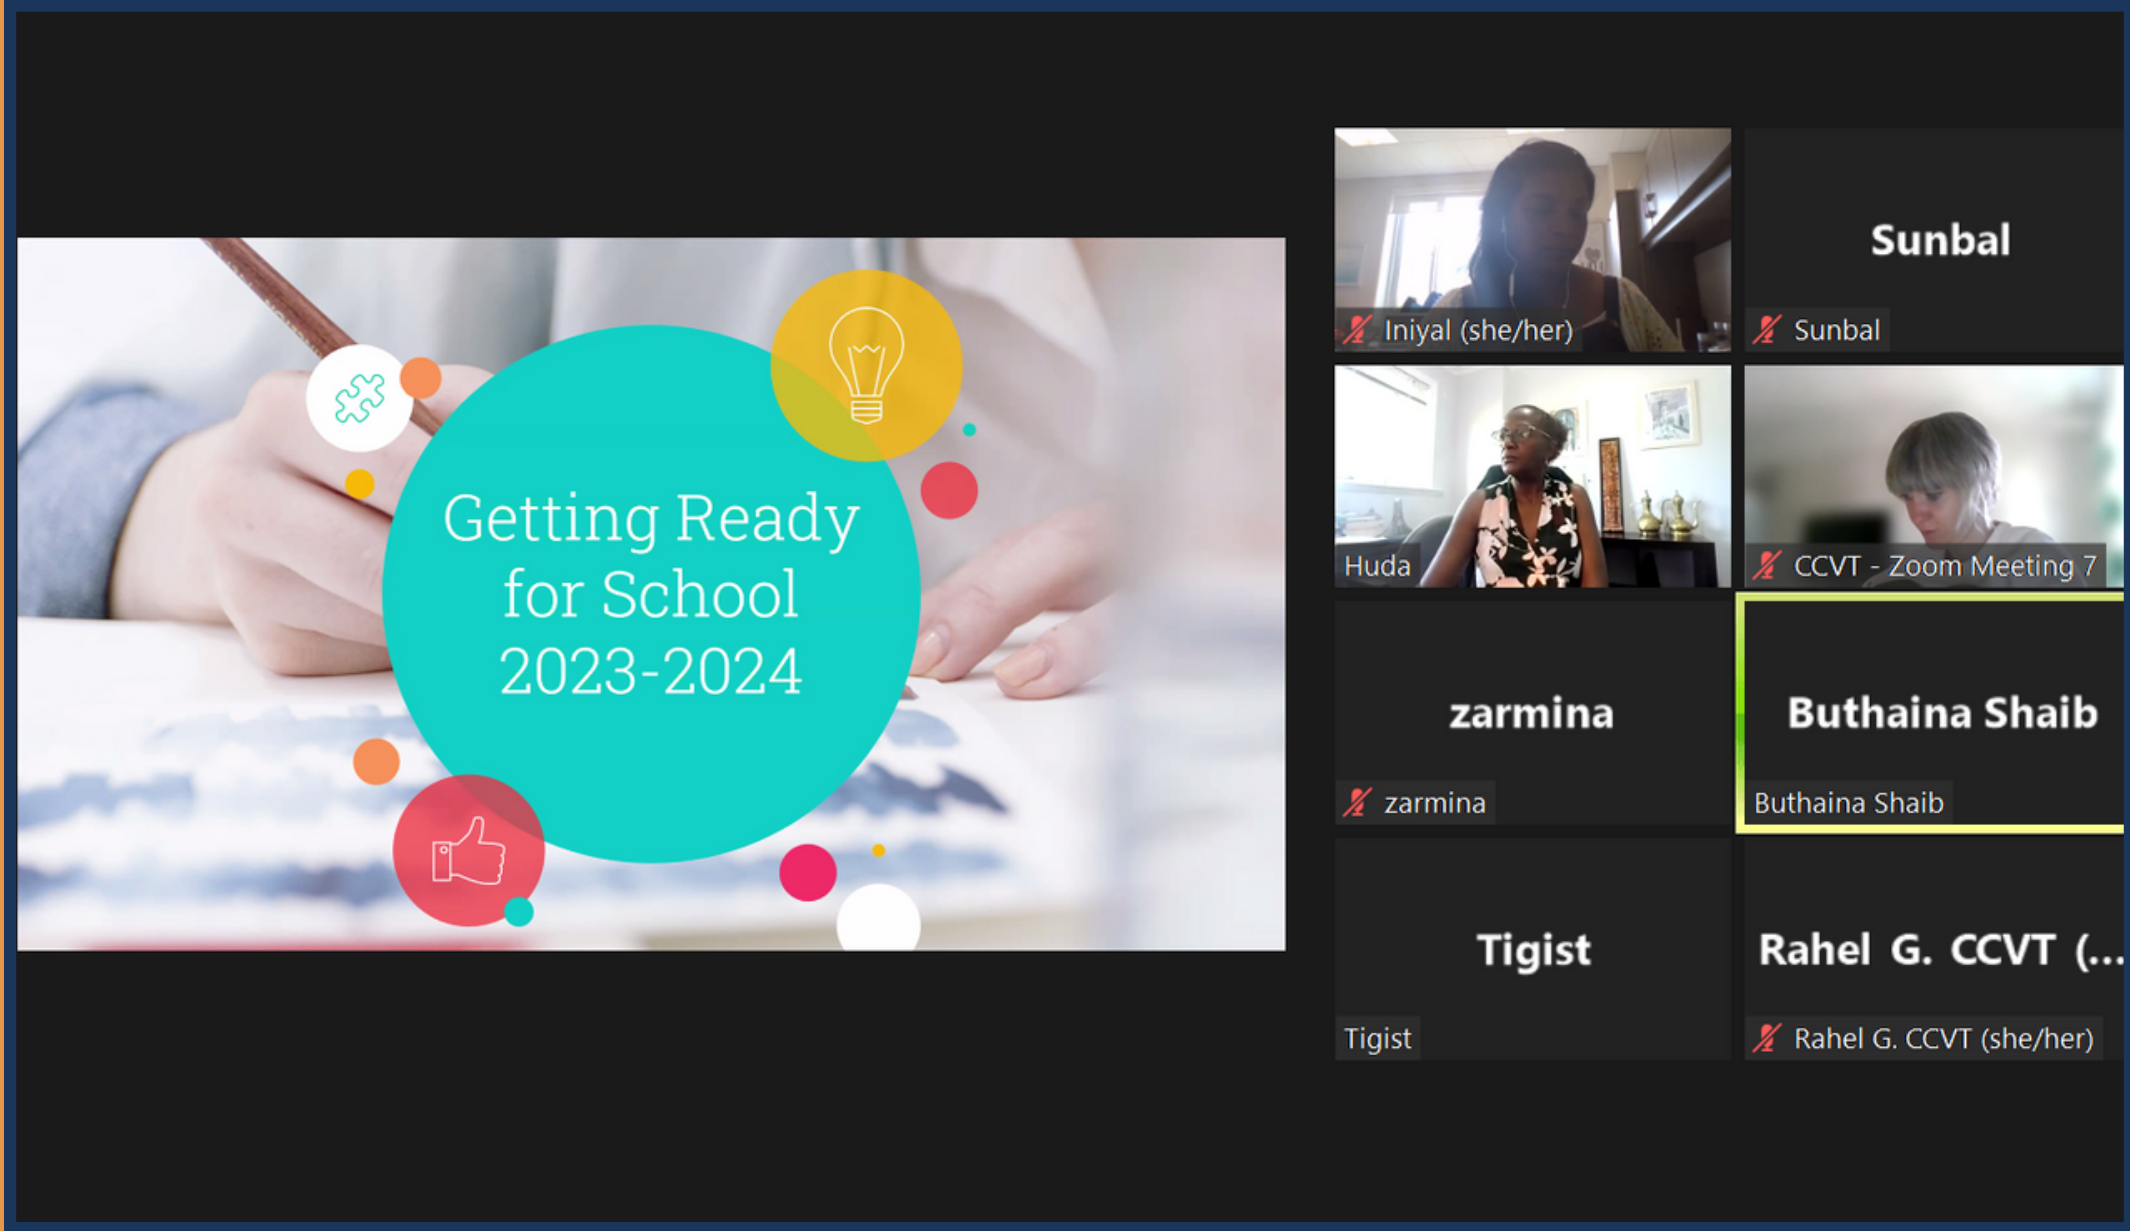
Getting Ready for School 2023-2024

Iniyal (she/her)

Sunbal

Sunbal

Huda

CCVT - Zoom Meeting 7

zarmina

zarmina

Buthaina Shaib

Buthaina Shaib

Tigist

Tigist

Rahel G. CCVT (...

Rahel G. CCVT (she/her)